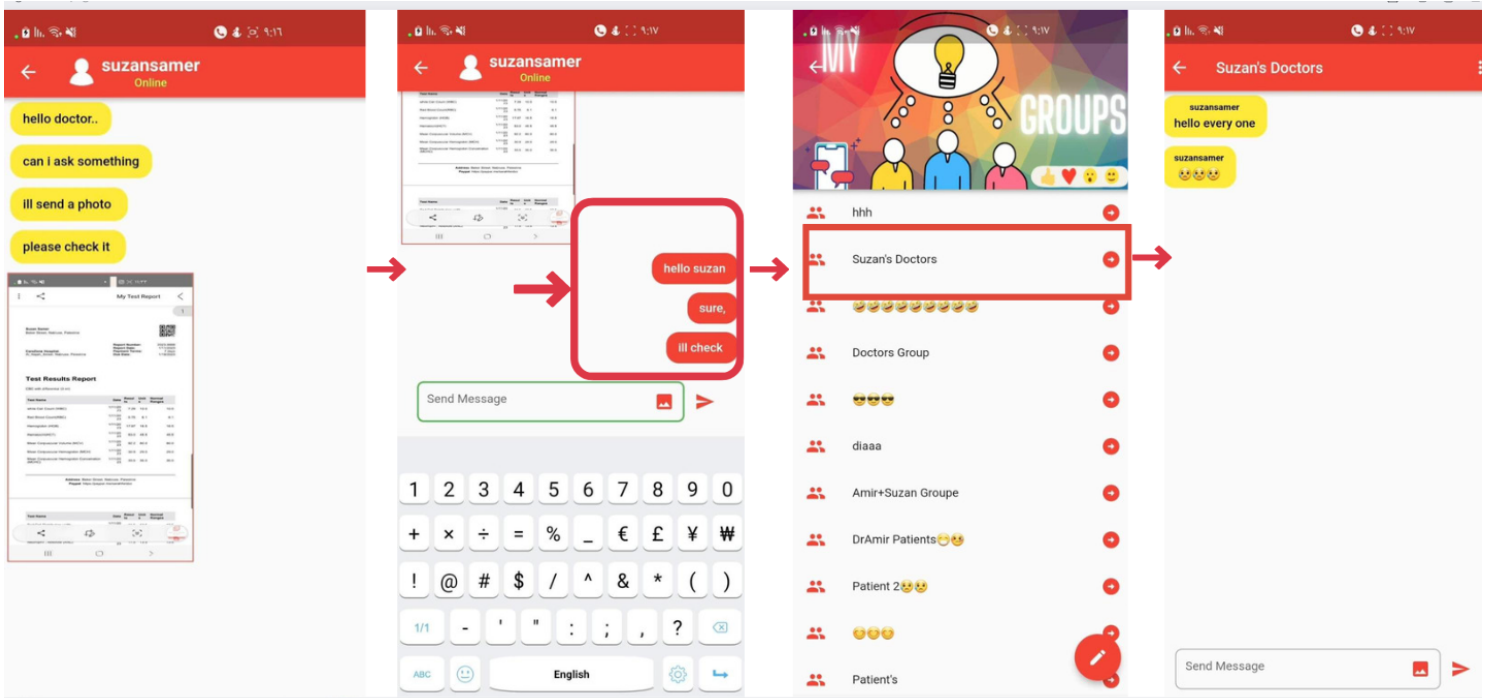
suzansamer
Online

hello doctor..

can i ask something

ill send a photo

please check it

My Test Report

Test Results Report

suzansamer
Online

hello suzan

sure,

ill check

Send Message

1 2 3 4 5 6 7 8 9 0
+ × ÷ = % _ € £ ¥ ₩
! @ # $ / ^ & * ( )
1/1 - ' " : ; , ?
ABC English

MY GROUPS

hhh

Suzan's Doctors

🤣🤣🤣🤣🤣🤣🤣🤣🤣🤣

Doctors Group

😎😎😎

diaaa

Amir+Suzan Groupe

DrAmir Patients😁🥴

Patient 2🥴🥴

😊😊😊

Patient's

Suzan's Doctors

suzansamer
hello every one

suzansamer
🥴🥴🥴

Send Message